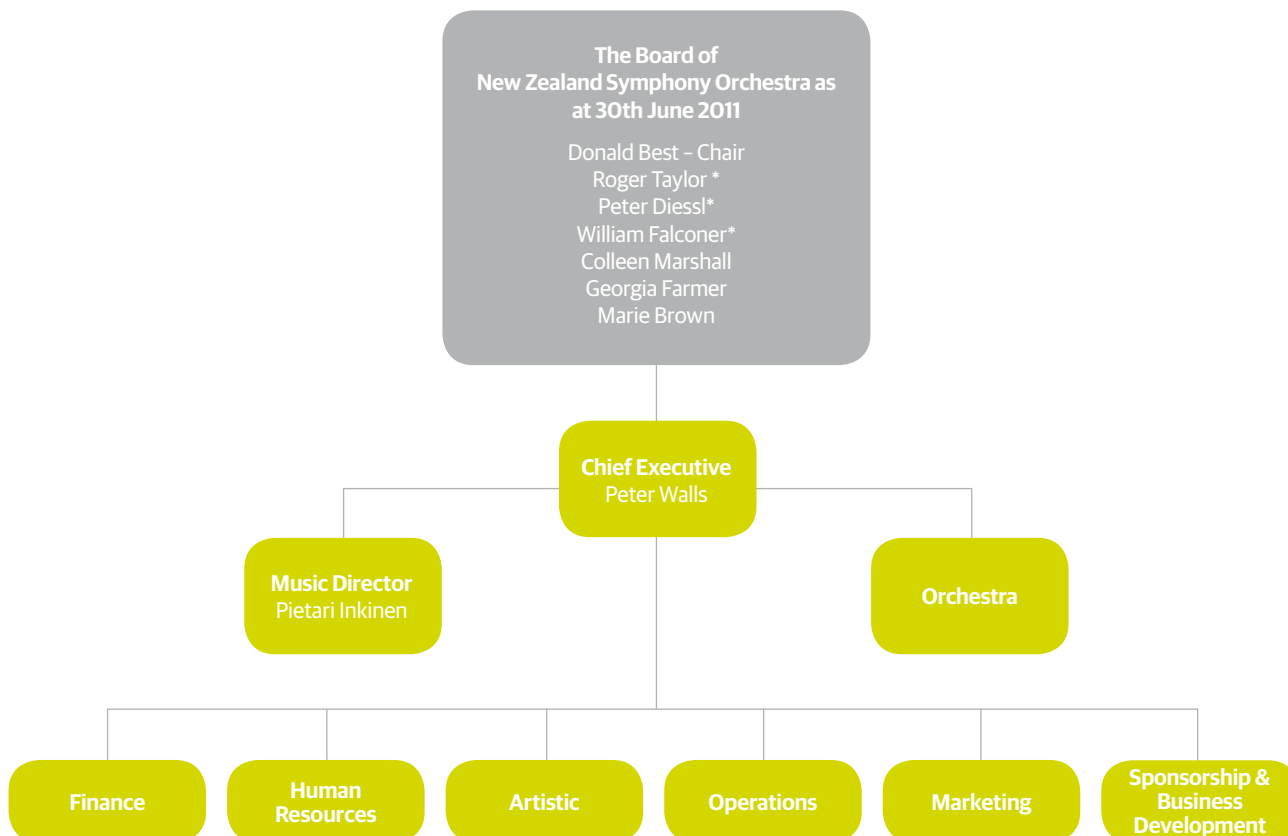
The Board of
New Zealand Symphony Orchestra as at 30th June 2011

Donald Best – Chair
Roger Taylor *
Peter Diessl*
William Falconer*
Colleen Marshall
Georgia Farmer
Marie Brown

Chief Executive
Peter Walls

Music Director
Pietari Inkinen

Orchestra

Finance

Human Resources

Artistic

Operations

Marketing

Sponsorship & Business Development